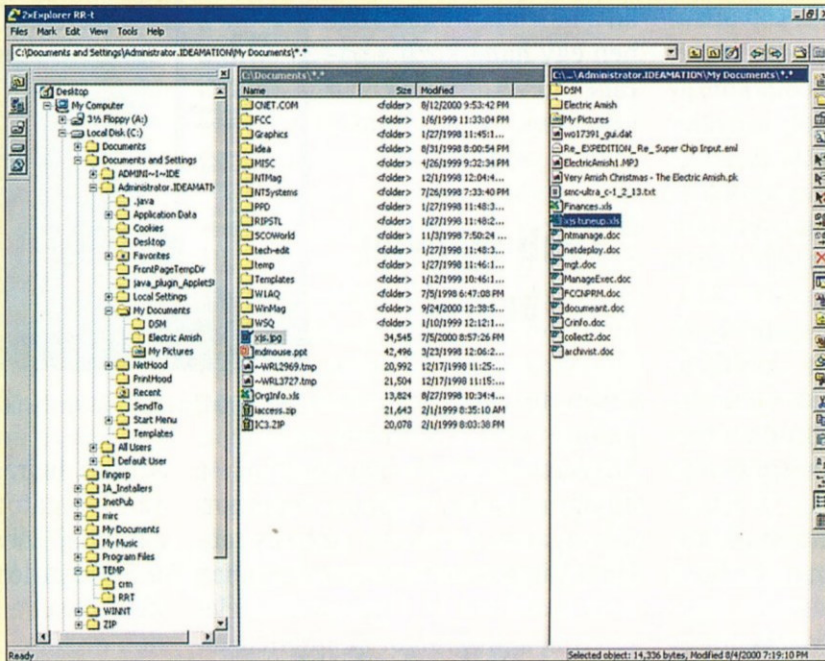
2xExplorer RR-t

Files Mark Edit View Tools Help

C:\Documents and Settings\Administrator.IDEAMATION\My Documents\*.*

Desktop
My Computer
3½ Floppy (A:)
Local Disk (C:)
Documents
Documents and Settings
ADMINI~1~IDE
Administrator.IDEAMATI
.java
Application Data
Cookies
Desktop
Favorites
FrontPageTempDir
java_plugin_AppletSt
Local Settings
My Documents
DSM
Electric Amish
My Pictures
NetHood
PrintHood
Recent
SendTo
Start Menu
Templates
All Users
Default User
fingerp
IA_Installers
InetPub
mirc
My Documents
My Music
Program Files
TEMP
crm
RRT
WINNT
ZIP

C:\Documents\*.*

| Name | Size | Modified |
|---|---|---|
| CNET.COM | <folder> | 8/12/2000 9:53:42 PM |
| FCC | <folder> | 1/6/1999 11:33:04 PM |
| Graphics | <folder> | 1/27/1998 11:45:1... |
| Idea | <folder> | 8/31/1998 8:00:54 PM |
| MISC | <folder> | 4/26/1999 9:32:34 PM |
| NTMag | <folder> | 12/1/1998 12:04:4... |
| NTSystems | <folder> | 7/26/1998 7:33:40 PM |
| PPD | <folder> | 1/27/1998 11:48:3... |
| RIPSTL | <folder> | 1/27/1998 11:48:2... |
| SCOWorld | <folder> | 11/3/1998 7:50:24 ... |
| tech-edit | <folder> | 1/27/1998 11:48:3... |
| temp | <folder> | 1/27/1998 11:46:1... |
| Templates | <folder> | 1/12/1999 10:46:1... |
| W1AQ | <folder> | 7/5/1998 6:47:08 PM |
| WinMag | <folder> | 9/24/2000 12:38:5... |
| WSQ | <folder> | 1/10/1999 12:12:1... |
| xls.jpg | 34,545 | 7/5/2000 8:57:26 PM |
| indmouse.ppt | 42,496 | 3/23/1998 12:06:2... |
| ~WRL2969.tmp | 20,992 | 12/17/1998 11:25:... |
| ~WRL3727.tmp | 21,504 | 12/17/1998 11:15:... |
| OrgInfo.xls | 13,824 | 8/27/1998 10:34:4... |
| iaccess.zip | 21,643 | 2/1/1999 8:35:10 AM |
| IC3.ZIP | 20,078 | 2/1/1999 8:03:38 PM |

C:\...\Administrator.IDEAMATION\My Documents\*.*

DSM
Electric Amish
My Pictures
wo17391_gui.dat
Re_EXPEDITION_Re_Super Chip Input.eml
ElectricAmish1.MP3
Very Amish Christmas - The Electric Amish.pk
smc-ultra_c-1_2_13.txt
Finances.xls
2xs tuneup.xls
ntmanage.doc
netdeploy.doc
mgt.doc
ManageExec.doc
FCCNPRM.doc
documeant.doc
Crinfo.doc
collect2.doc
archivist.doc

Ready

Selected object: 14,336 bytes, Modified 8/4/2000 7:19:10 PM